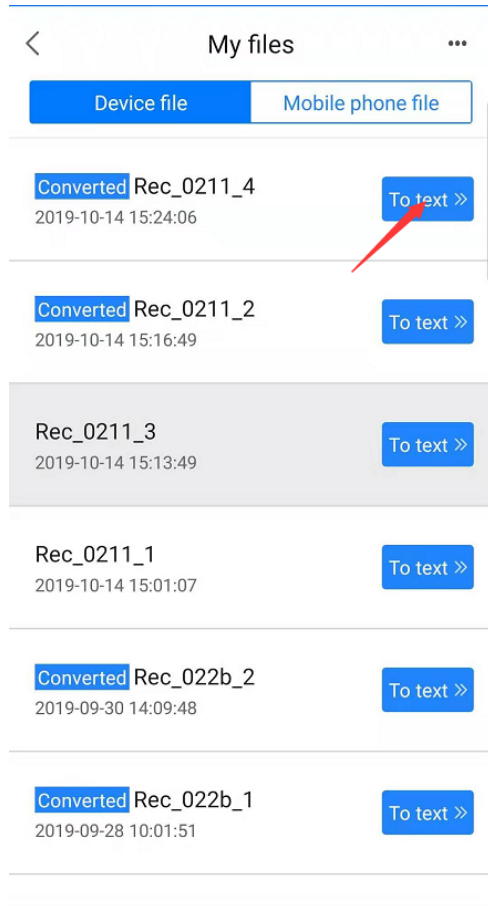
<

My files

...

Device file

Mobile phone file

Converted Rec_0211_4
2019-10-14 15:24:06

To text »

Converted Rec_0211_2
2019-10-14 15:16:49

To text »

Rec_0211_3
2019-10-14 15:13:49

To text »

Rec_0211_1
2019-10-14 15:01:07

To text »

Converted Rec_022b_2
2019-09-30 14:09:48

To text »

Converted Rec_022b_1
2019-09-28 10:01:51

To text »